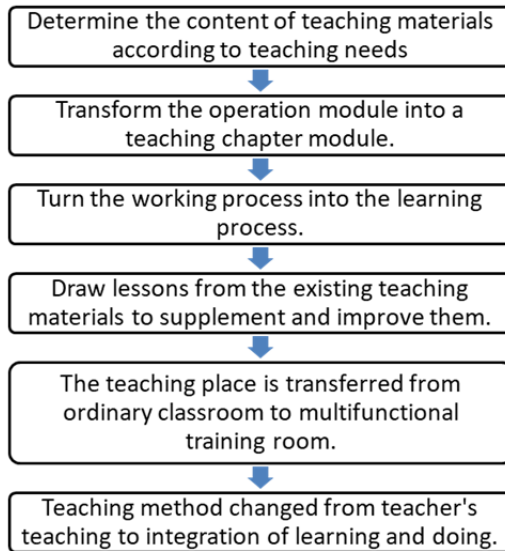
Determine the content of teaching materials according to teaching needs

Transform the operation module into a teaching chapter module.

Turn the working process into the learning process.

Draw lessons from the existing teaching materials to supplement and improve them.

The teaching place is transferred from ordinary classroom to multifunctional training room.

Teaching method changed from teacher's teaching to integration of learning and doing.